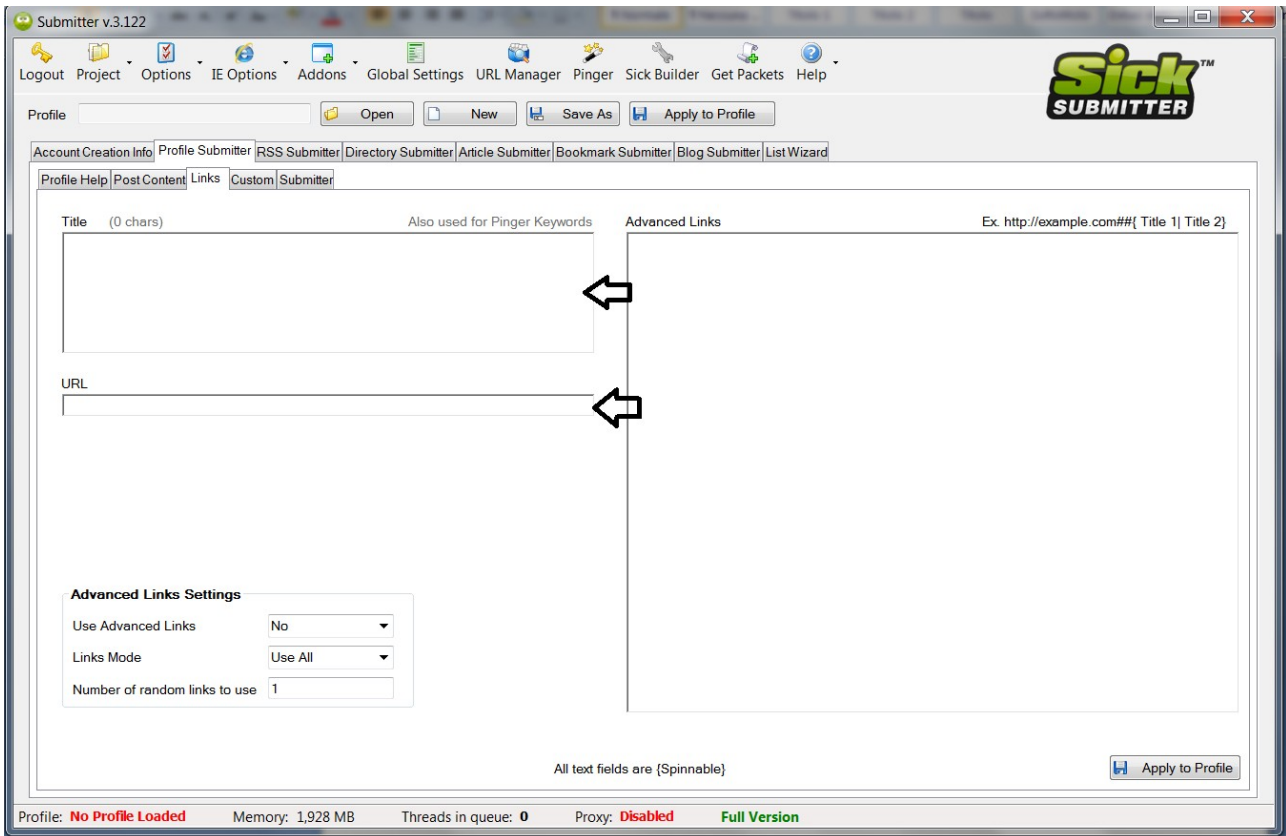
Submitter v.3.122

Logout Project Options IE Options Addons Global Settings URL Manager Pinger Sick Builder Get Packets Help

Sick SUBMITTER™

Profile Open New Save As Apply to Profile

Account Creation Info Profile Submitter RSS Submitter Directory Submitter Article Submitter Bookmark Submitter Blog Submitter List Wizard

Profile Help Post Content Links Custom Submitter

Title (0 chars) Also used for Pinger Keywords

Advanced Links Ex. http://example.com##{ Title 1| Title 2}

URL

Advanced Links Settings

Use Advanced Links No

Links Mode Use All

Number of random links to use 1

All text fields are {Spinnable}

Apply to Profile

Profile: No Profile Loaded Memory: 1,928 MB Threads in queue: 0 Proxy: Disabled Full Version